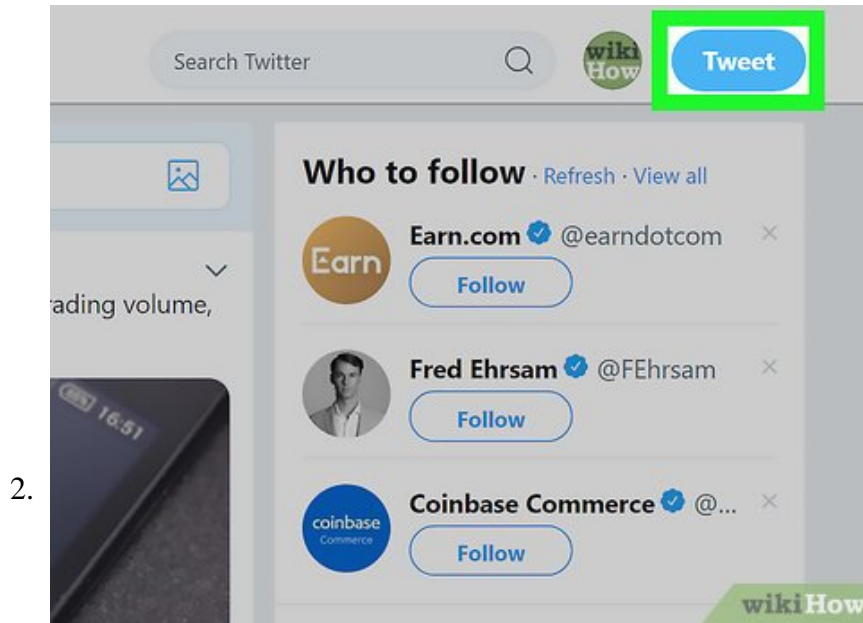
Search Twitter

wiki How

Tweet

Who to follow · Refresh · View all

Earn

Earn.com @earndotcom

Follow

rading volume,

16:51

Fred Ehrsam @FEhrsam

Follow

2.

coinbase Commerce

Coinbase Commerce @...

Follow

wikiHow